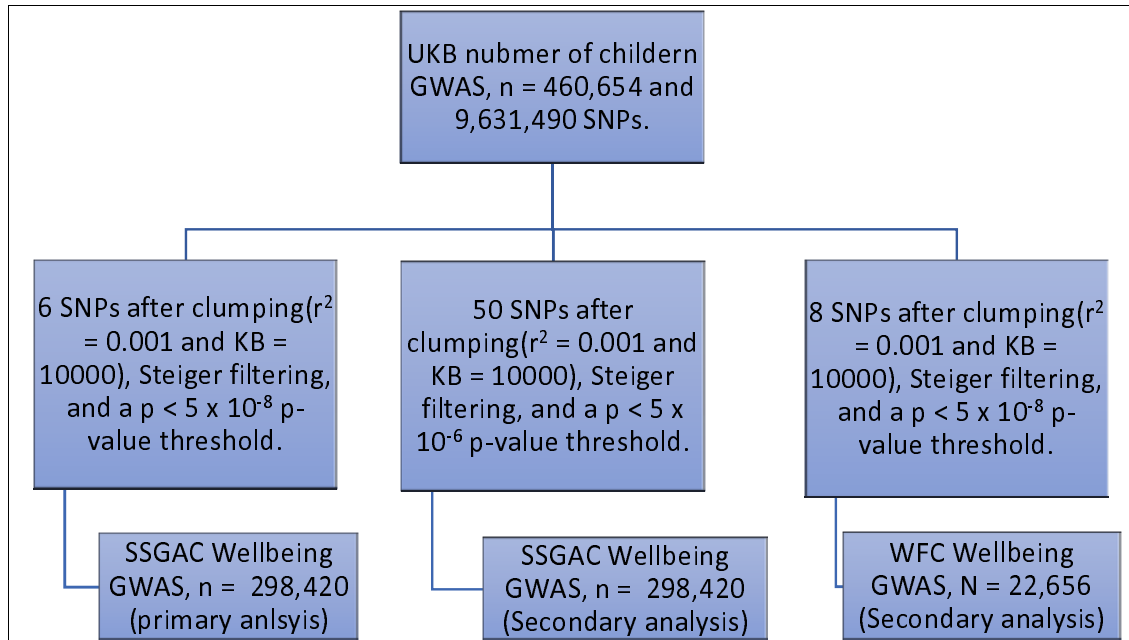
UKB nubmer of childern GWAS, n = 460,654 and 9,631,490 SNPs.

6 SNPs after clumping($r^2$ = 0.001 and KB = 10000), Steiger filtering, and a p < 5 x $10^{-8}$ p-value threshold.

50 SNPs after clumping($r^2$ = 0.001 and KB = 10000), Steiger filtering, and a p < 5 x $10^{-6}$ p-value threshold.

8 SNPs after clumping($r^2$ = 0.001 and KB = 10000), Steiger filtering, and a p < 5 x $10^{-8}$ p-value threshold.

SSGAC Wellbeing GWAS, n = 298,420 (primary anlsyis)

SSGAC Wellbeing GWAS, n = 298,420 (Secondary analysis)

WFC Wellbeing GWAS, N = 22,656 (Secondary analysis)